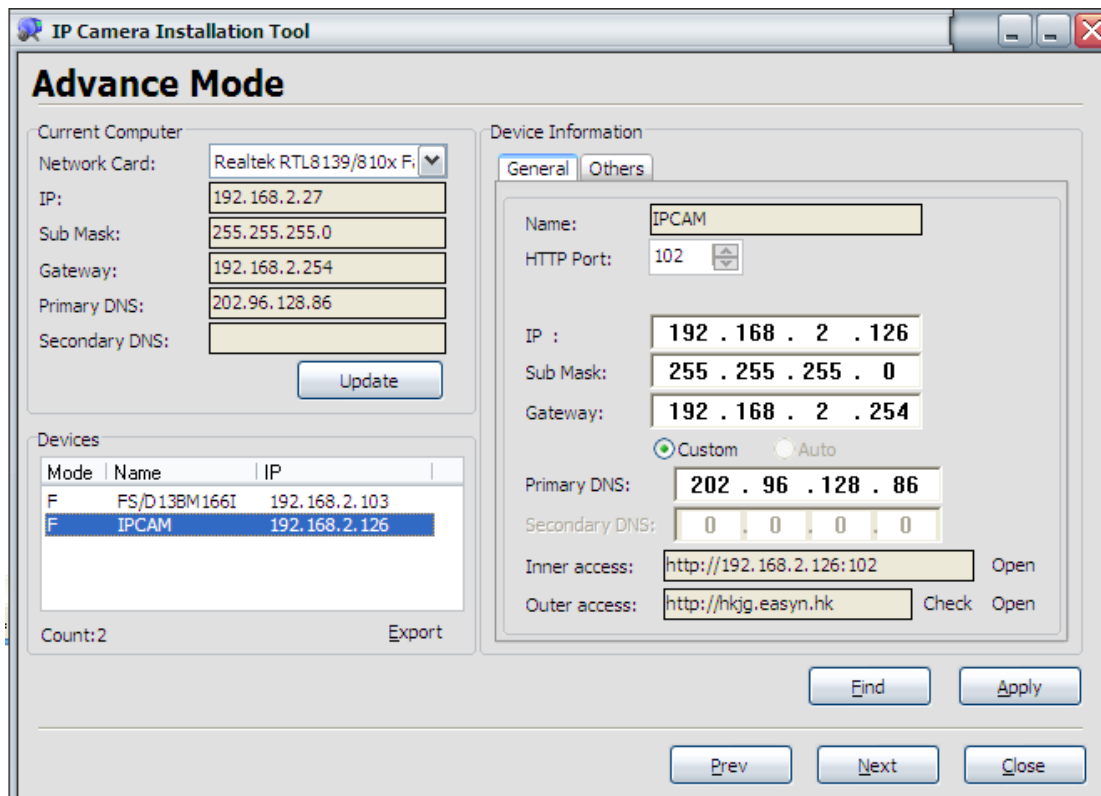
IP Camera Installation Tool

Advance Mode

Current Computer

Network Card: Realtek RTL8139/810x F

IP: 192.168.2.27

Sub Mask: 255.255.255.0

Gateway: 192.168.2.254

Primary DNS: 202.96.128.86

Secondary DNS:

Update

Devices

| Mode | Name | IP |
|---|---|---|
| F | FS/D13BM166I | 192.168.2.103 |
| F | IPCAM | 192.168.2.126 |

Count:2

Export

Device Information

General Others

Name: IPCAM

HTTP Port: 102

IP : 192 . 168 . 2 . 126

Sub Mask: 255 . 255 . 255 . 0

Gateway: 192 . 168 . 2 . 254

Custom Auto

Primary DNS: 202 . 96 . 128 . 86

Secondary DNS: 0 . 0 . 0 . 0

Inner access: http://192.168.2.126:102 Open

Outer access: http://hkjg.easyn.hk Check Open

Find Apply

Prev Next Close